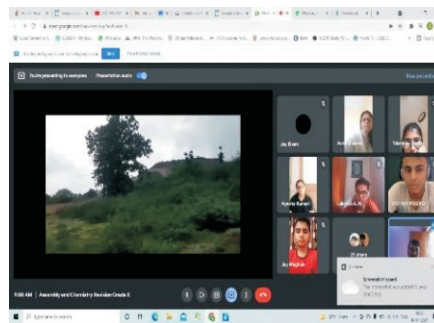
You're presenting to everyone

Presentation audio

Stop presenting

Jay Bhatt

Jay Wagholi

21 others

Screenshot saved

The screenshot was added to your OneDrive.

9:58 AM | Assembly and Chemistry Revision Grade X

Type here to search